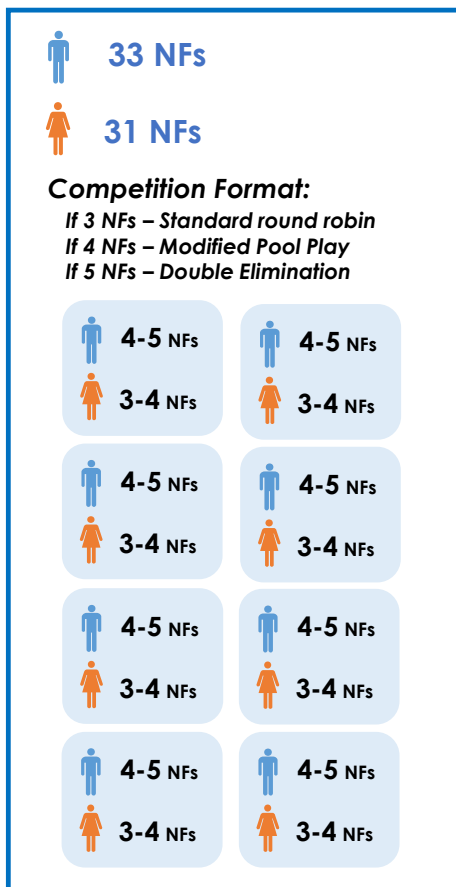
33 NFs

31 NFs

Competition Format:
If 3 NFs – Standard round robin
If 4 NFs – Modified Pool Play
If 5 NFs – Double Elimination

4-5 NFs
3-4 NFs

4-5 NFs
3-4 NFs

4-5 NFs
3-4 NFs

4-5 NFs
3-4 NFs

4-5 NFs
3-4 NFs

4-5 NFs
3-4 NFs

4-5 NFs
3-4 NFs

4-5 NFs
3-4 NFs